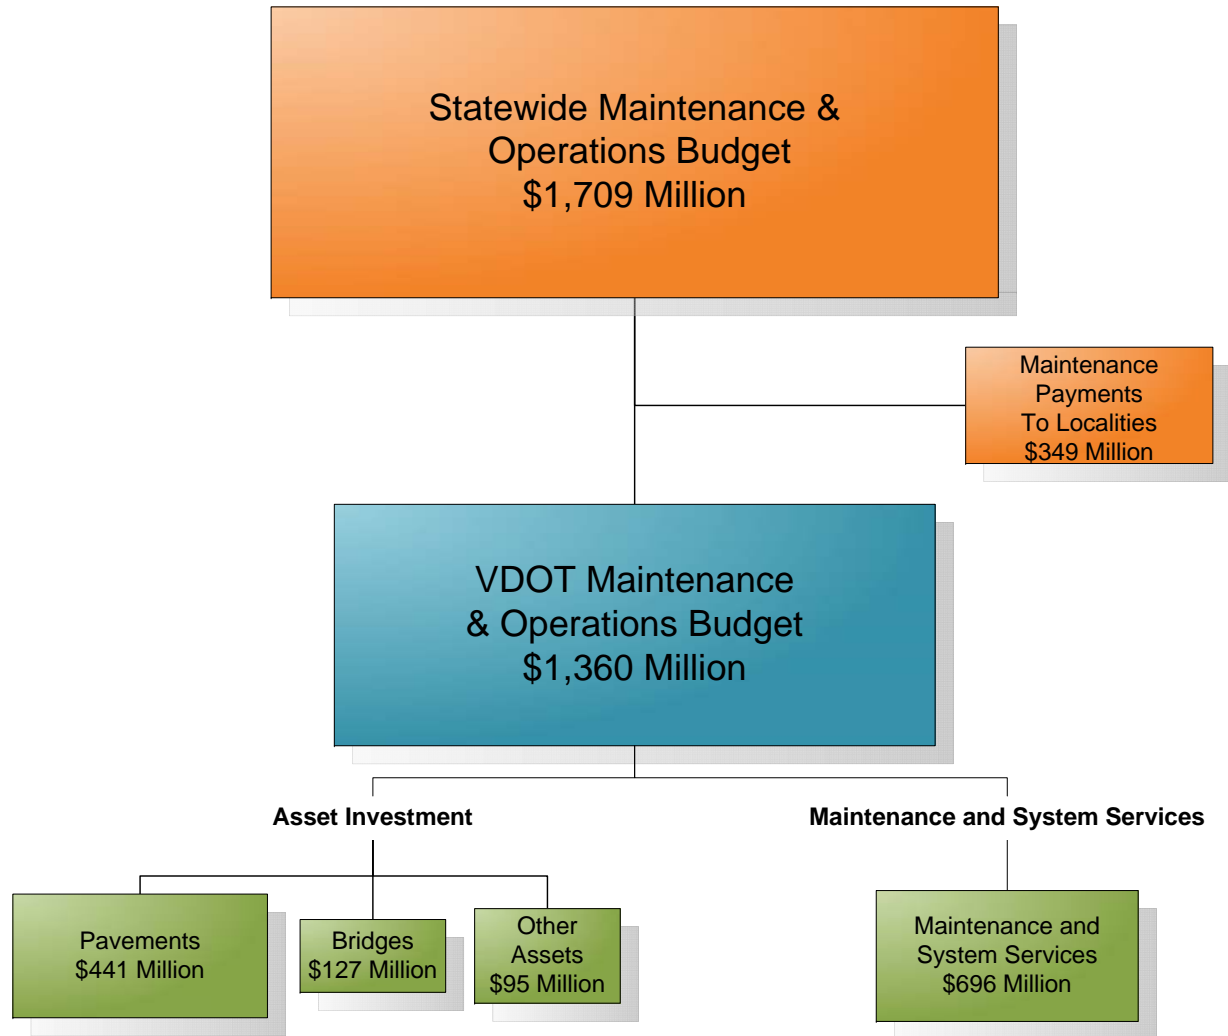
Statewide Maintenance & Operations Budget
\$1,709 Million

Maintenance Payments To Localities
\$349 Million

VDOT Maintenance & Operations Budget
\$1,360 Million

Asset Investment

Maintenance and System Services

Pavements
\$441 Million

Bridges
\$127 Million

Other Assets
\$95 Million

Maintenance and System Services
\$696 Million